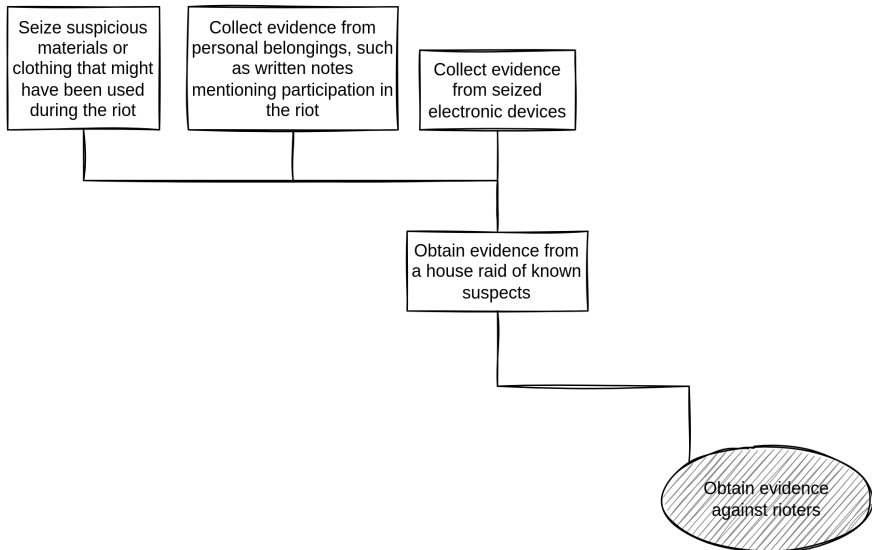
Seize suspicious materials or clothing that might have been used during the riot

Collect evidence from personal belongings, such as written notes mentioning participation in the riot

Collect evidence from seized electronic devices

Obtain evidence from a house raid of known suspects

Obtain evidence against rioters